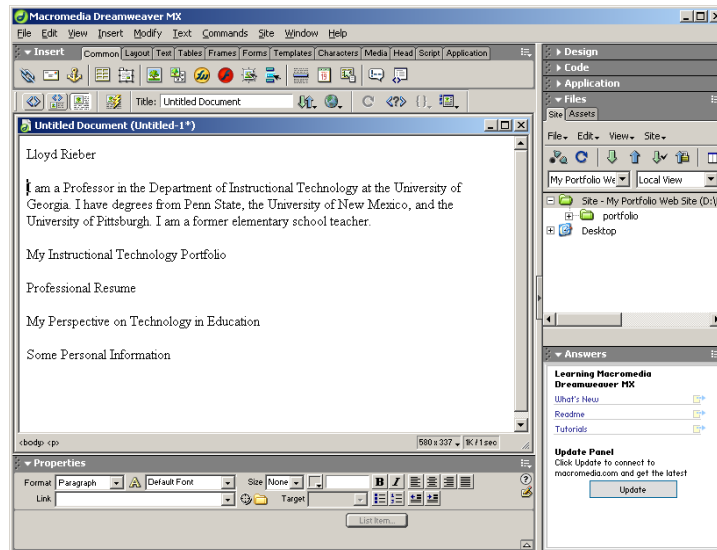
Macromedia Dreamweaver MX
File Edit View Insert Modify Text Commands Site Window Help
Insert Common Layout Text Tables Frames Forms Templates Characters Media Head Script Application
Title: Untitled Document
Untitled Document (Untitled-1*)

Lloyd Rieber

I am a Professor in the Department of Instructional Technology at the University of Georgia. I have degrees from Penn State, the University of New Mexico, and the University of Pittsburgh. I am a former elementary school teacher.

My Instructional Technology Portfolio

Professional Resume

My Perspective on Technology in Education

Some Personal Information

<body> <p>
580 x 337 1K / 1 sec

Properties
Format Paragraph Default Font Size None B I
Link Target
List Item...

Design
Code
Application
Files
Site Assets
File Edit View Site
My Portfolio We Local View
Site - My Portfolio Web Site (D:\
portfolio
Desktop

Answers
Learning Macromedia Dreamweaver MX
What's New
Readme
Tutorials
Update Panel
Click Update to connect to macromedia.com and get the latest
Update